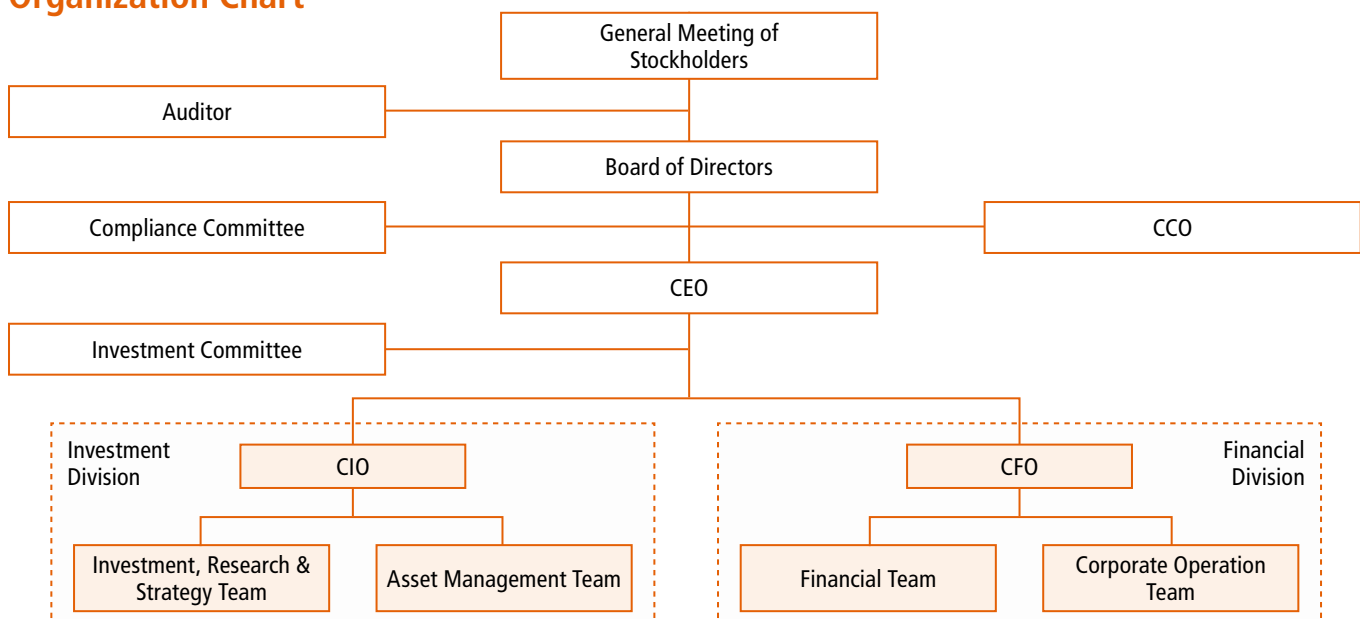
Organization Chart

General Meeting of Stockholders

Auditor

Board of Directors

Compliance Committee

CCO

CEO

Investment Committee

Investment Division

CIO

Investment, Research & Strategy Team

Asset Management Team

Financial Division

CFO

Financial Team

Corporate Operation Team